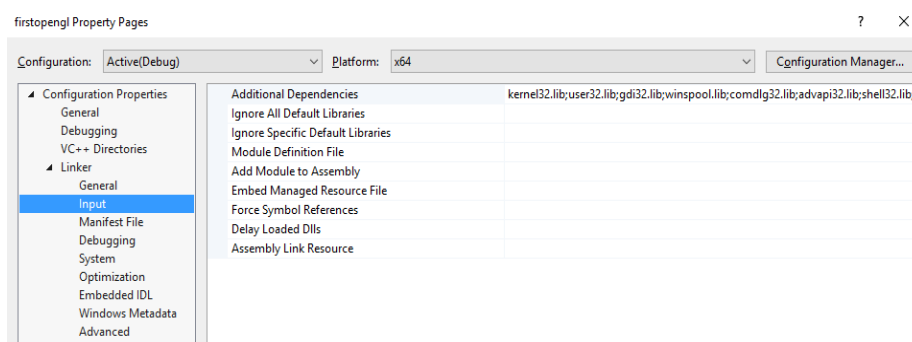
firstopengl Property Pages

?
X

Configuration: Active(Debug)
Platform: x64
Configuration Manager...

Configuration Properties
General
Debugging
VC++ Directories
Linker
General
Input
Manifest File
Debugging
System
Optimization
Embedded IDL
Windows Metadata
Advanced

| | |
|---|---|
| Additional Dependencies | kernel32.lib;user32.lib;gdi32.lib;winspool.lib;comdlg32.lib;advapi32.lib;shell32.lib; |
| Ignore All Default Libraries | |
| Ignore Specific Default Libraries | |
| Module Definition File | |
| Add Module to Assembly | |
| Embed Managed Resource File | |
| Force Symbol References | |
| Delay Loaded Dlls | |
| Assembly Link Resource | |